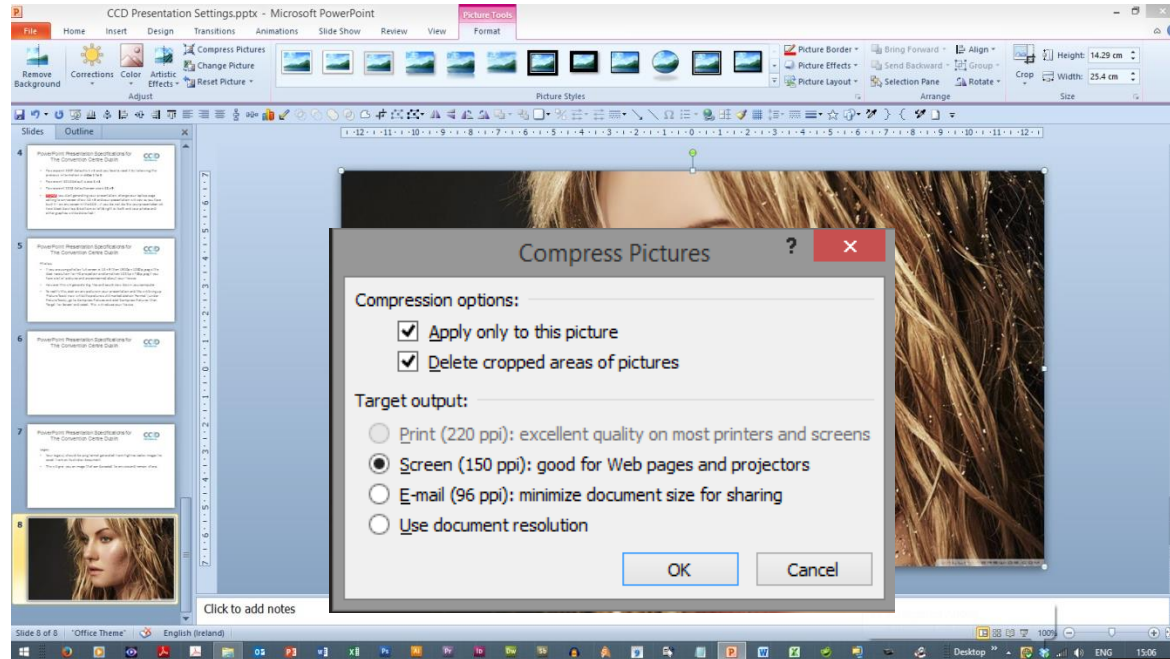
CCD Presentation Settings.pptx - Microsoft PowerPoint

Picture Tools

File Home Insert Design Transitions Animations Slide Show Review View Format

Remove Background Corrections Color Artistic Effects

Compress Pictures
Change Picture
Reset Picture

Adjust

Picture Styles

Picture Border
Picture Effects
Picture Layout

Bring Forward
Send Backward
Selection Pane

Align
Group
Rotate

Arrange

Crop

Height: 14.29 cm
Width: 25.4 cm

Size

Slides Outline

4 PowerPoint Presentation Specifications for The Convention Centre Dublin CCD

5 PowerPoint Presentation Specifications for The Convention Centre Dublin CCD

6 PowerPoint Presentation Specifications for The Convention Centre Dublin CCD

7 PowerPoint Presentation Specifications for The Convention Centre Dublin CCD

8

Compress Pictures

?

Compression options:

Apply only to this picture

Delete cropped areas of pictures

Target output:

Print (220 ppi): excellent quality on most printers and screens

Screen (150 ppi): good for Web pages and projectors

E-mail (96 ppi): minimize document size for sharing

Use document resolution

OK Cancel

Click to add notes

Slide 8 of 8 "Office Theme" English (Ireland)

100%

Desktop ENG 15:06